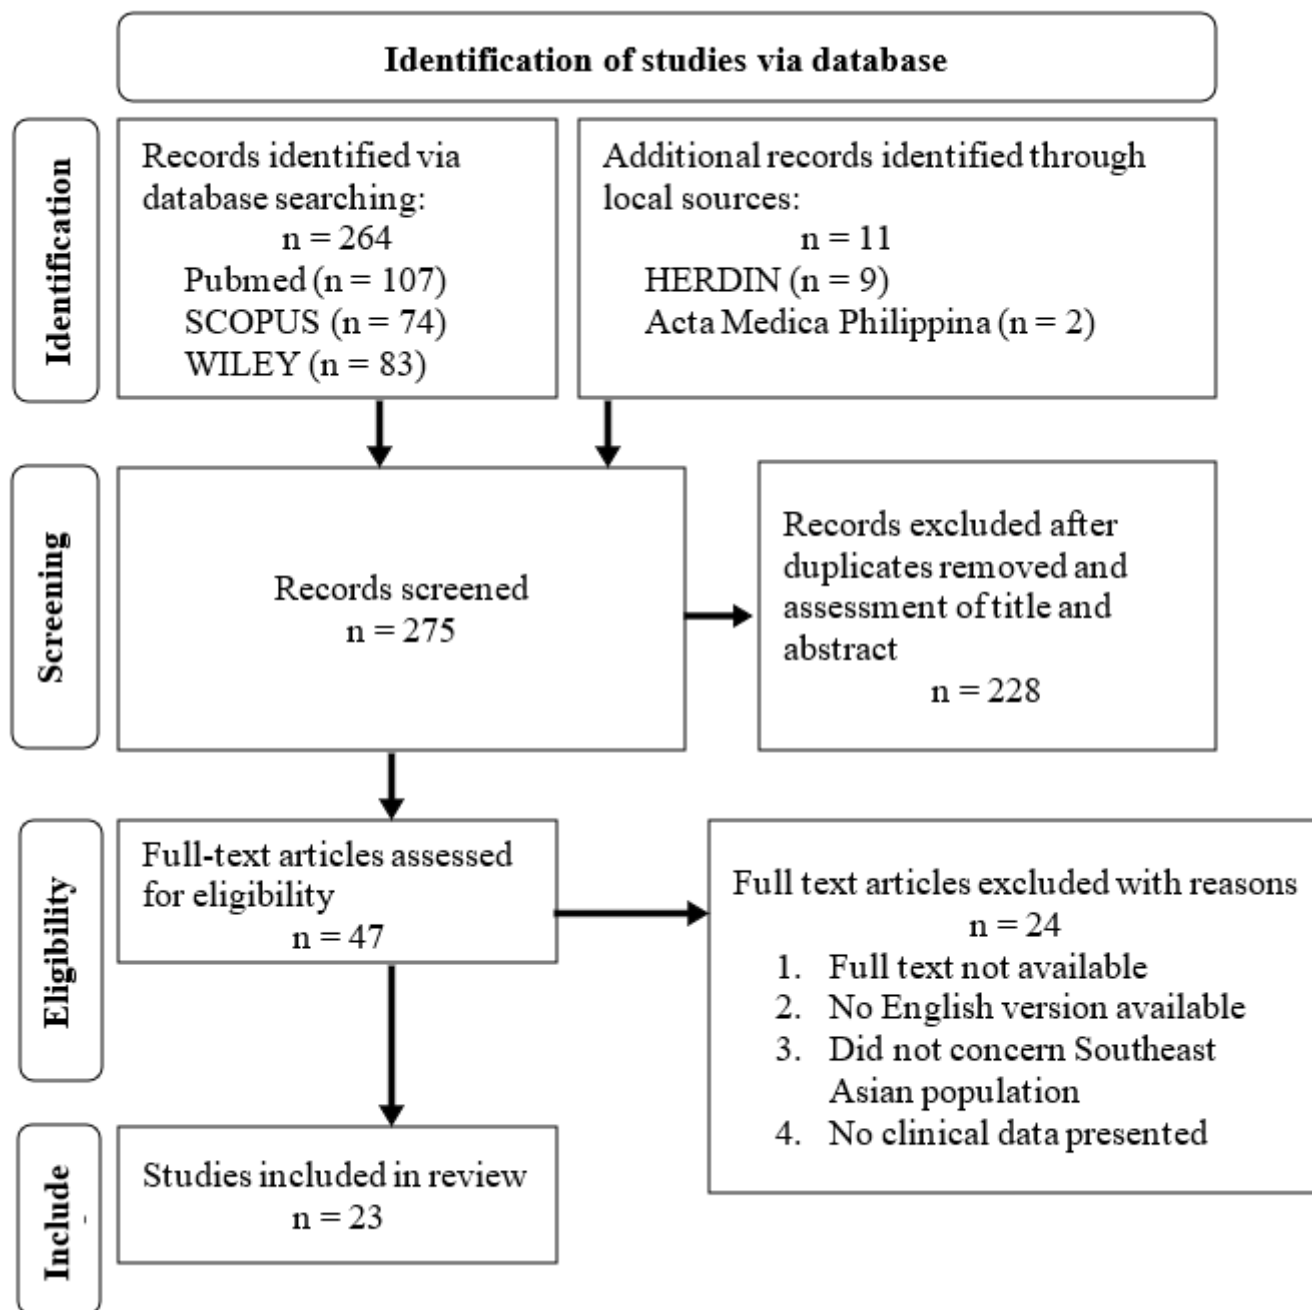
Identification of studies via database

Identification

Records identified via database searching:
n = 264
Pubmed (n = 107)
SCOPUS (n = 74)
WILEY (n = 83)

Additional records identified through local sources:
n = 11
HERDIN (n = 9)
Acta Medica Philippina (n = 2)

Screening

Records screened
n = 275

Records excluded after duplicates removed and assessment of title and abstract
n = 228

Eligibility

Full-text articles assessed for eligibility
n = 47

Full text articles excluded with reasons
n = 24
1. Full text not available
2. No English version available
3. Did not concern Southeast Asian population
4. No clinical data presented

Include

Studies included in review
n = 23